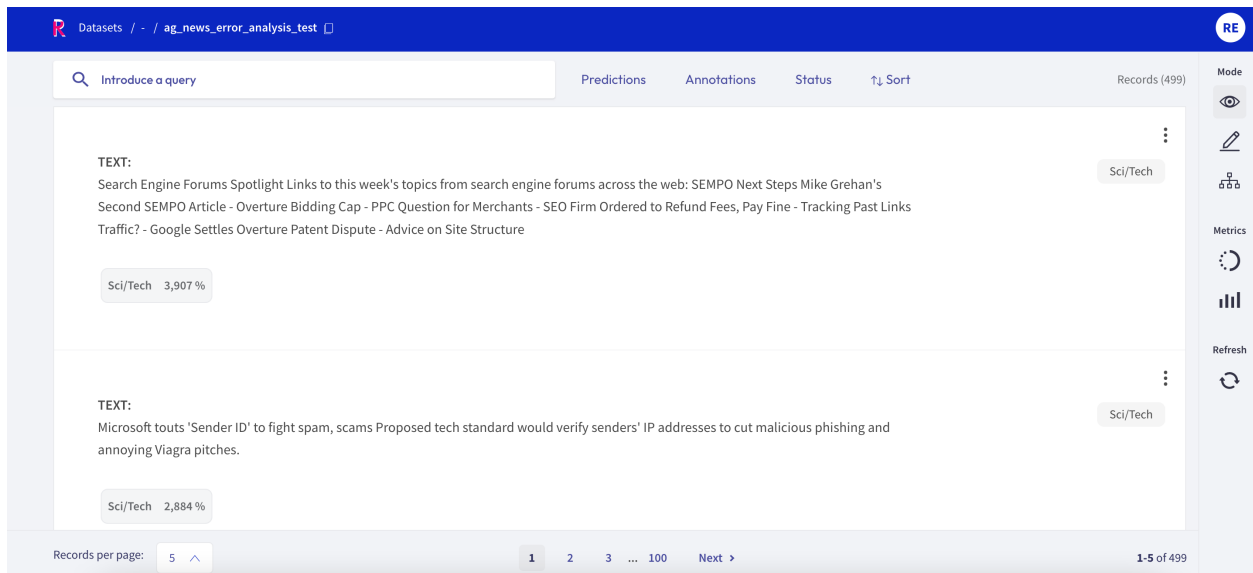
Datasets / - / ag_news_error_analysis_test

RE

Introduce a query

Predictions Annotations Status ↑↓ Sort

Records (499)

Mode

Metrics

Refresh

TEXT:
Search Engine Forums Spotlight Links to this week's topics from search engine forums across the web: SEMPO Next Steps Mike Grehan's Second SEMPO Article - Overture Bidding Cap - PPC Question for Merchants - SEO Firm Ordered to Refund Fees, Pay Fine - Tracking Past Links Traffic? - Google Settles Overture Patent Dispute - Advice on Site Structure

Sci/Tech

Sci/Tech 3,907 %

TEXT:
Microsoft touts 'Sender ID' to fight spam, scams Proposed tech standard would verify senders' IP addresses to cut malicious phishing and annoying Viagra pitches.

Sci/Tech

Sci/Tech 2,884 %

Records per page: 5

1 2 3 ... 100 Next ›

1-5 of 499